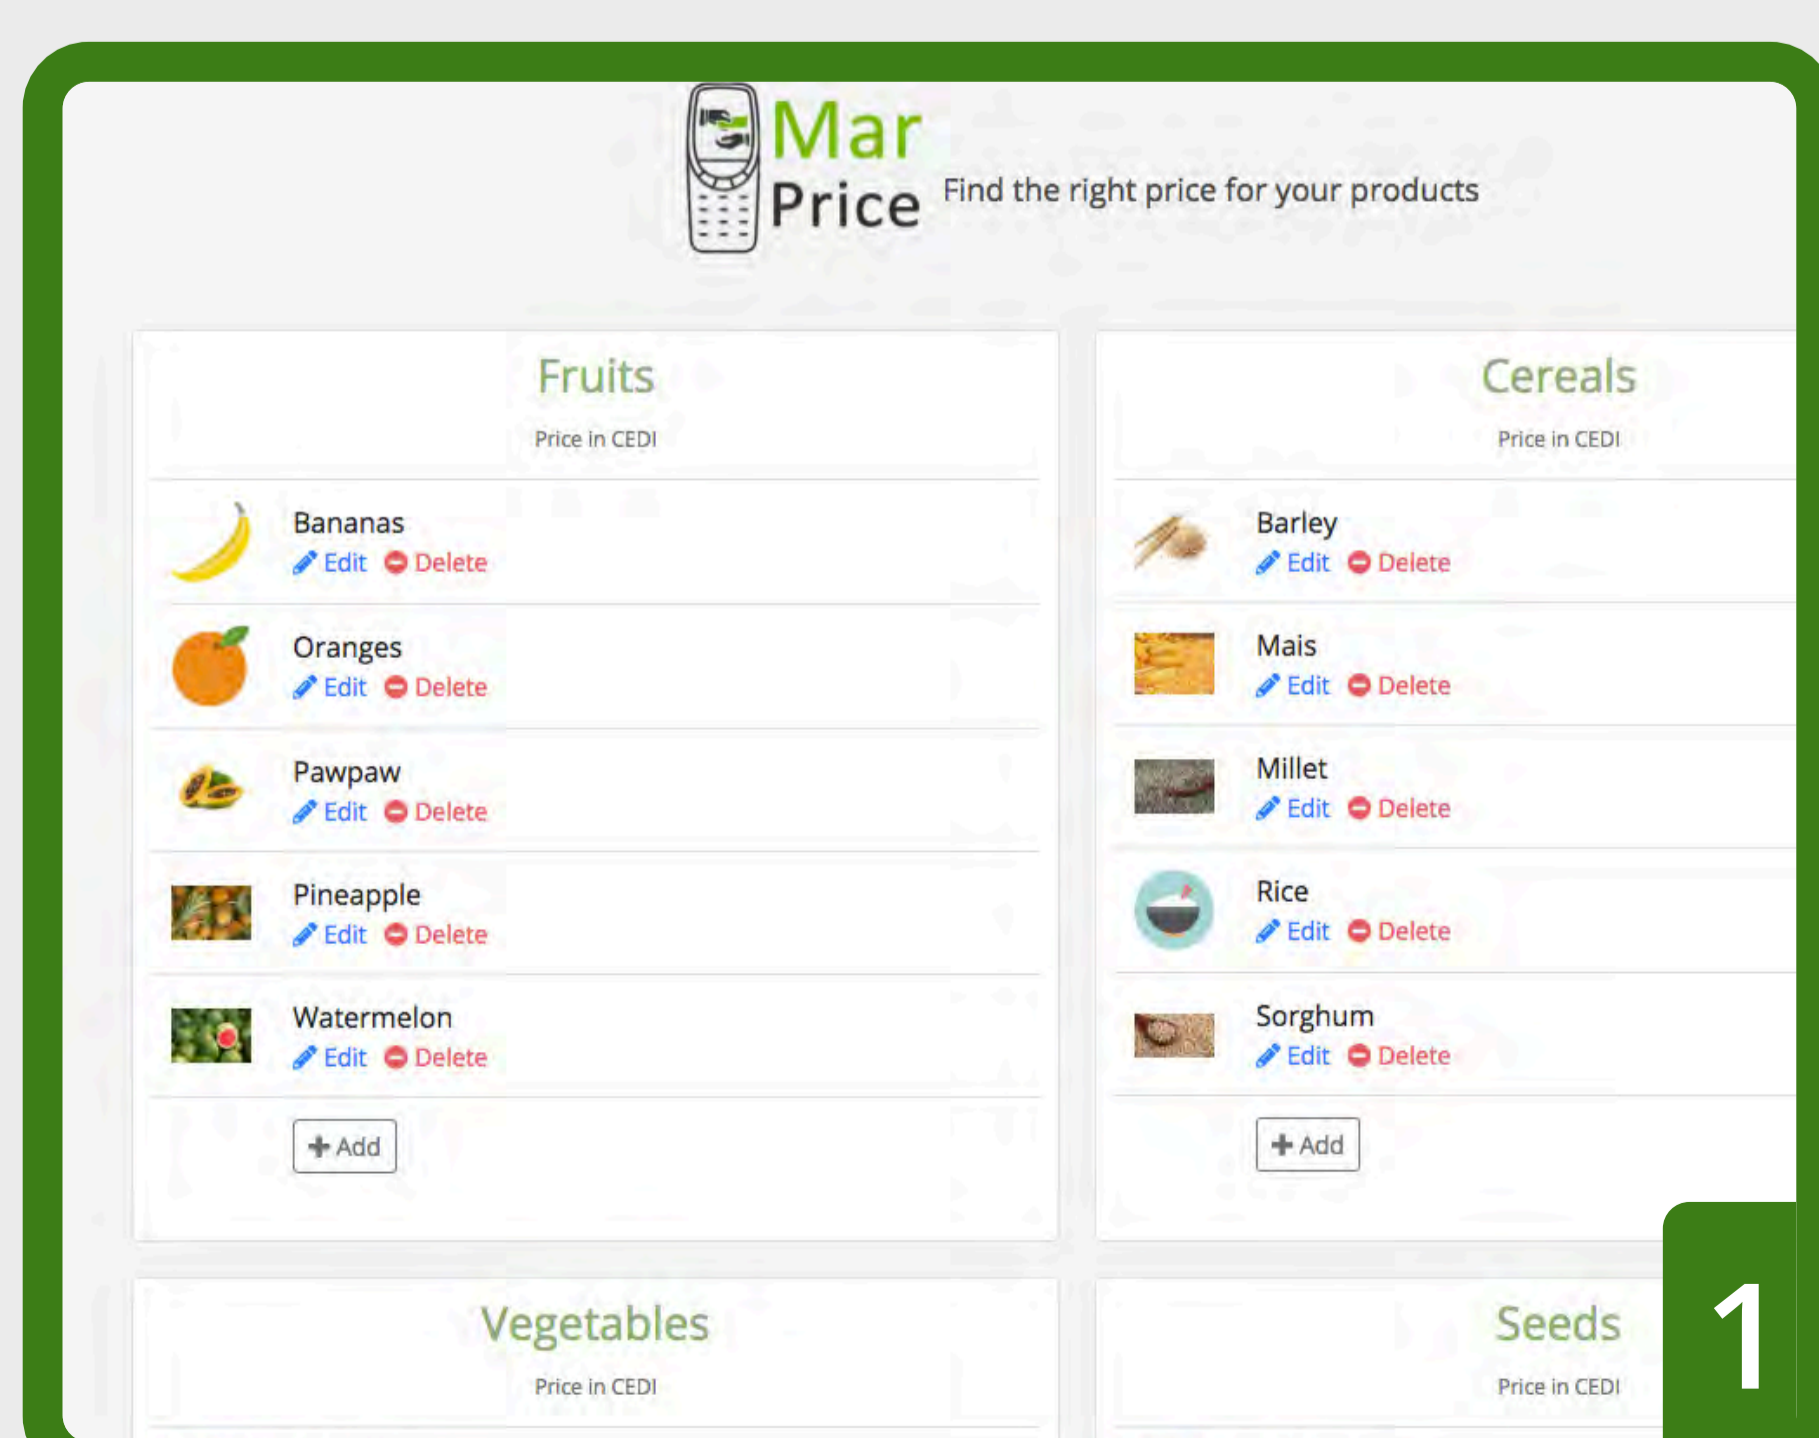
Mar Price
Find the right price for your products

Fruits
Price in CEDI

Bananas
Edit Delete

Oranges
Edit Delete

Pawpaw
Edit Delete

Pineapple
Edit Delete

Watermelon
Edit Delete

+ Add

Cereals
Price in CEDI

Barley
Edit Delete

Mais
Edit Delete

Millet
Edit Delete

Rice
Edit Delete

Sorghum
Edit Delete

+ Add

Vegetables
Price in CEDI

Seeds
Price in CEDI

1